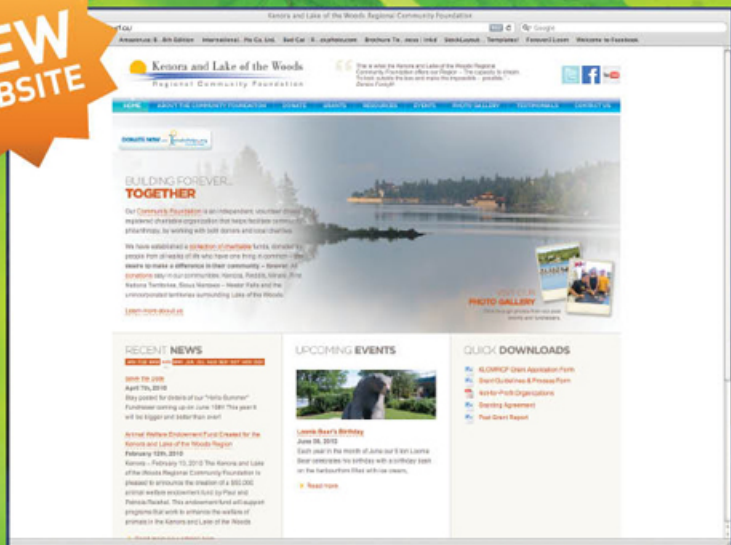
EW
BSITE

Kenora and Lake of the Woods Regional Community Foundation

Google

Kenora and Lake of the Woods
Regional Community Foundation

HOME | ABOUT THE COMMUNITY FOUNDATION | DONATE | GRANTS | RESOURCES | EVENTS | PHOTO GALLERY | TESTIMONIALS | CONTACT US

DONATE NOW

BUILDING FOREVER...
TOGETHER

Our Community Foundation is an independent, volunteer driven, registered charitable organization that helps facilitate community philanthropy, by working with both donors and local charities.

We have established a collection of charitable funds, donated by people from all walks of life who have one thing in common – the desire to make a difference in their community – forever.

Learn more about us

VISIT OUR
PHOTO GALLERY

RECENT NEWS

Save the Date
April 7th, 2010

Animal Welfare Endowment Fund Created for the Kenora and Lake of the Woods Region
February 12th, 2010

UPCOMING EVENTS

Loonie Bear's Birthday
June 26, 2010

Read more

QUICK DOWNLOADS

KLWRCF Grant Application Form
Grant Guidelines & Process Form
Not-for-Profit Organizations
Granting Agreement
Final Grant Report